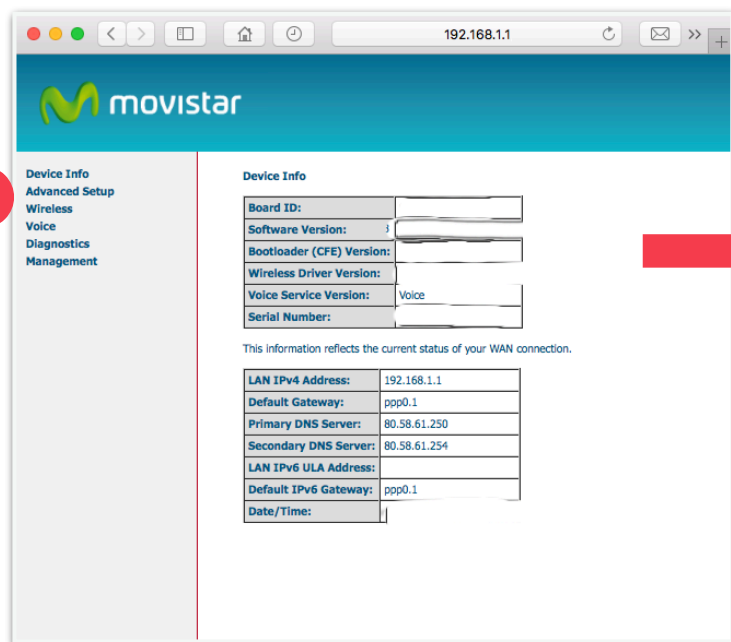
192.168.1.1

movistar

Device Info
Advanced Setup
Wireless
Voice
Diagnostics
Management

Device Info

| Board ID: | |
|---|---|
| Software Version: | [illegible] |
| Bootloader (CFE) Version: | |
| Wireless Driver Version: | |
| Voice Service Version: | Voice |
| Serial Number: | |

This information reflects the current status of your WAN connection.

| LAN IPv4 Address: | 192.168.1.1 |
|---|---|
| Default Gateway: | ppp0.1 |
| Primary DNS Server: | 80.58.61.250 |
| Secondary DNS Server: | 80.58.61.254 |
| LAN IPv6 ULA Address: | |
| Default IPv6 Gateway: | ppp0.1 |
| Date/Time: | |